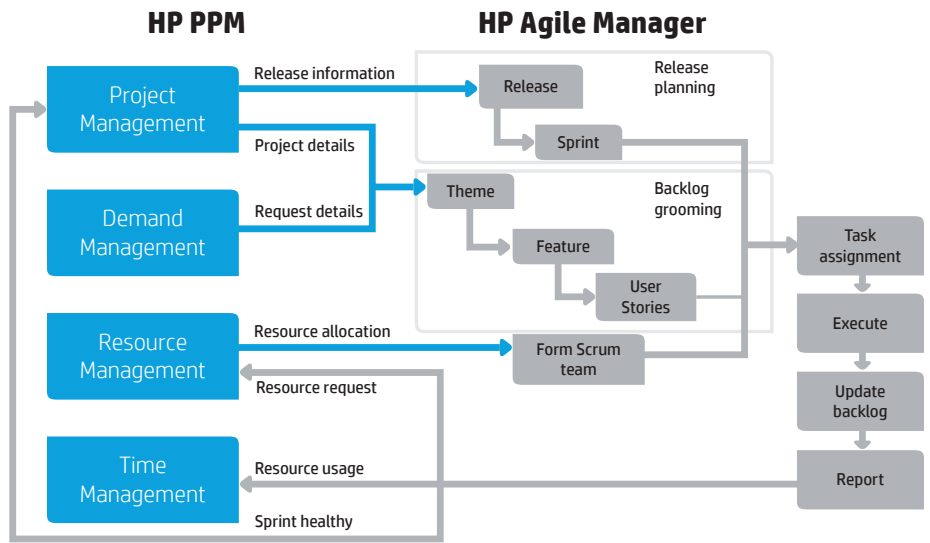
HP PPM

HP Agile Manager

Project Management

Release information

Project details

Demand Management

Request details

Resource Management

Resource allocation

Resource request

Time Management

Resource usage

Sprint healthy

Release

Release planning

Sprint

Theme

Backlog grooming

Feature

User Stories

Form Scrum team

Task assignment

Execute

Update backlog

Report